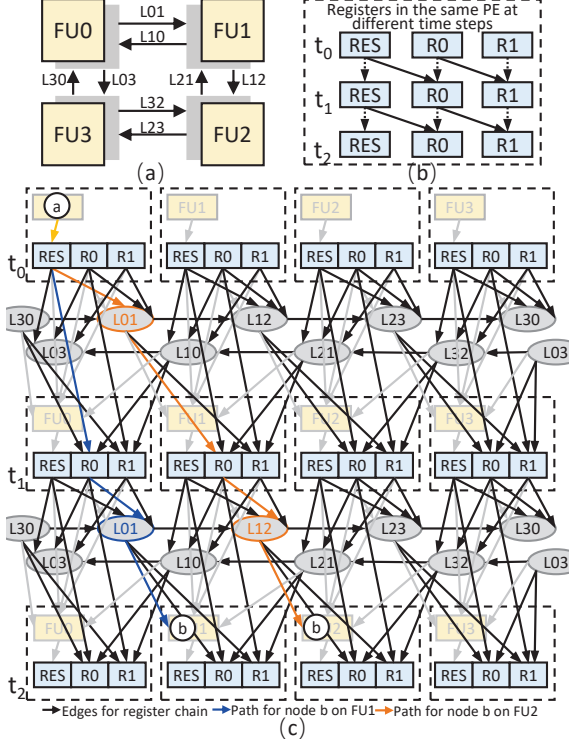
FU0
L01
L10
FU1
L30
L03
L21
L12
L32
L23
FU3
FU2
(a)

Registers in the same PE at different time steps
$t_0$
RES R0 R1
$t_1$
RES R0 R1
$t_2$
RES R0 R1
(b)

a
FU1 FU2 FU3
$t_0$
RES R0 R1 RES R0 R1 RES R0 R1 RES R0 R1
L30 L01 L12 L23 L30
L03 L10 L21 L32 L03
FU0 FU1 FU2 FU3
$t_1$
RES R0 R1 RES R0 R1 RES R0 R1 RES R0 R1
L30 L01 L12 L23 L30
L03 L10 L21 L32 L03
FU0 b b FU3
$t_2$
RES R0 R1 RES R0 R1 RES R0 R1 RES R0 R1
Edges for register chain Path for node b on FU1 Path for node b on FU2
(c)